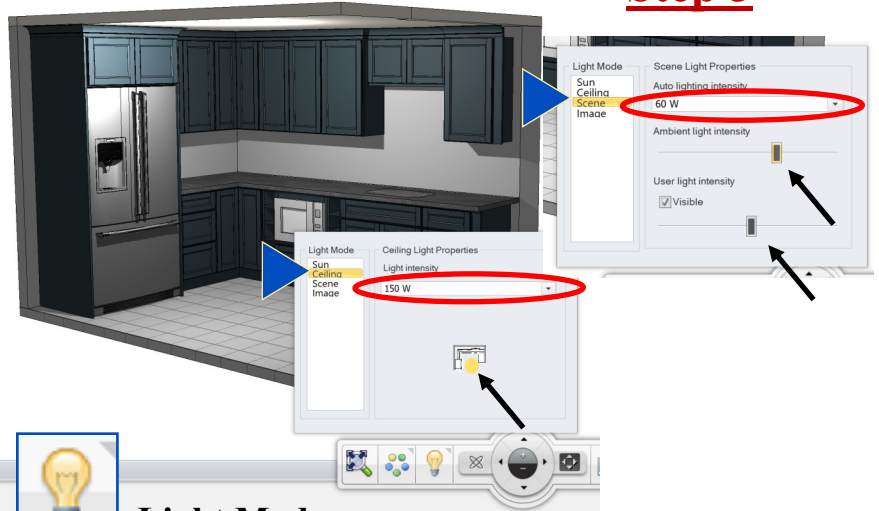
Step 3

Light Mode
Sun
Ceiling
Scene
Image

Scene Light Properties
Auto lighting intensity
60 W
Ambient light intensity
User light intensity
Visible

Light Mode
Sun
Ceiling
Scene
Image

Ceiling Light Properties
Light intensity
150 W

Light Mode